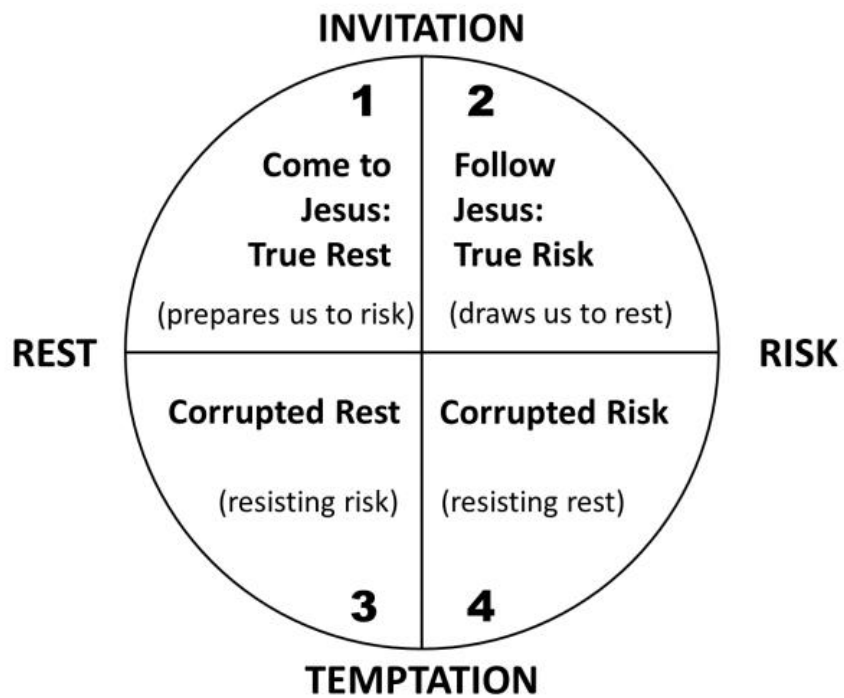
INVITATION

1

Come to Jesus: True Rest

(prepares us to risk)

2

Follow Jesus: True Risk

(draws us to rest)

REST

RISK

Corrupted Rest

(resisting risk)

3

Corrupted Risk

(resisting rest)

4

TEMPTATION